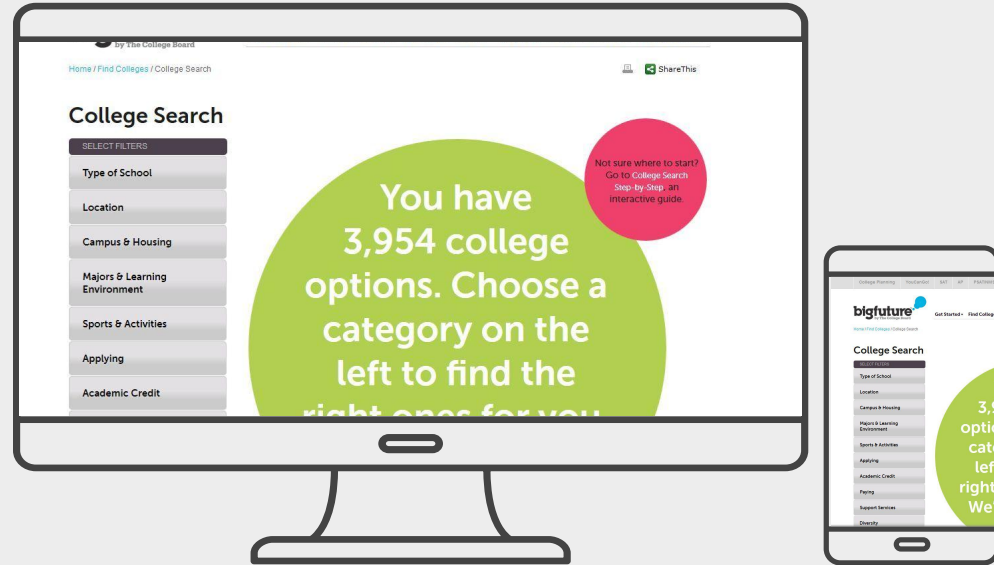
by The College Board

Home / Find Colleges / College Search

ShareThis

College Search

SELECT FILTERS

Type of School

Location

Campus & Housing

Majors & Learning Environment

Sports & Activities

Applying

Academic Credit

Not sure where to start? Go to College Search Step-by-Step, an interactive guide.

You have 3,954 college options. Choose a category on the left to find the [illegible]

College Planning YouCanGo! SAT AP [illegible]

bigfuture by The College Board

Get Started Find College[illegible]

Home / Find Colleges / College Search

College Search

SELECT FILTERS

Type of School

Location

Campus & Housing

Majors & Learning Environment

Sports & Activities

Applying

Academic Credit

Paying

Support Services

Diversity

3,9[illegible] optio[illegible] cate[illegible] lef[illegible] right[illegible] We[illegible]